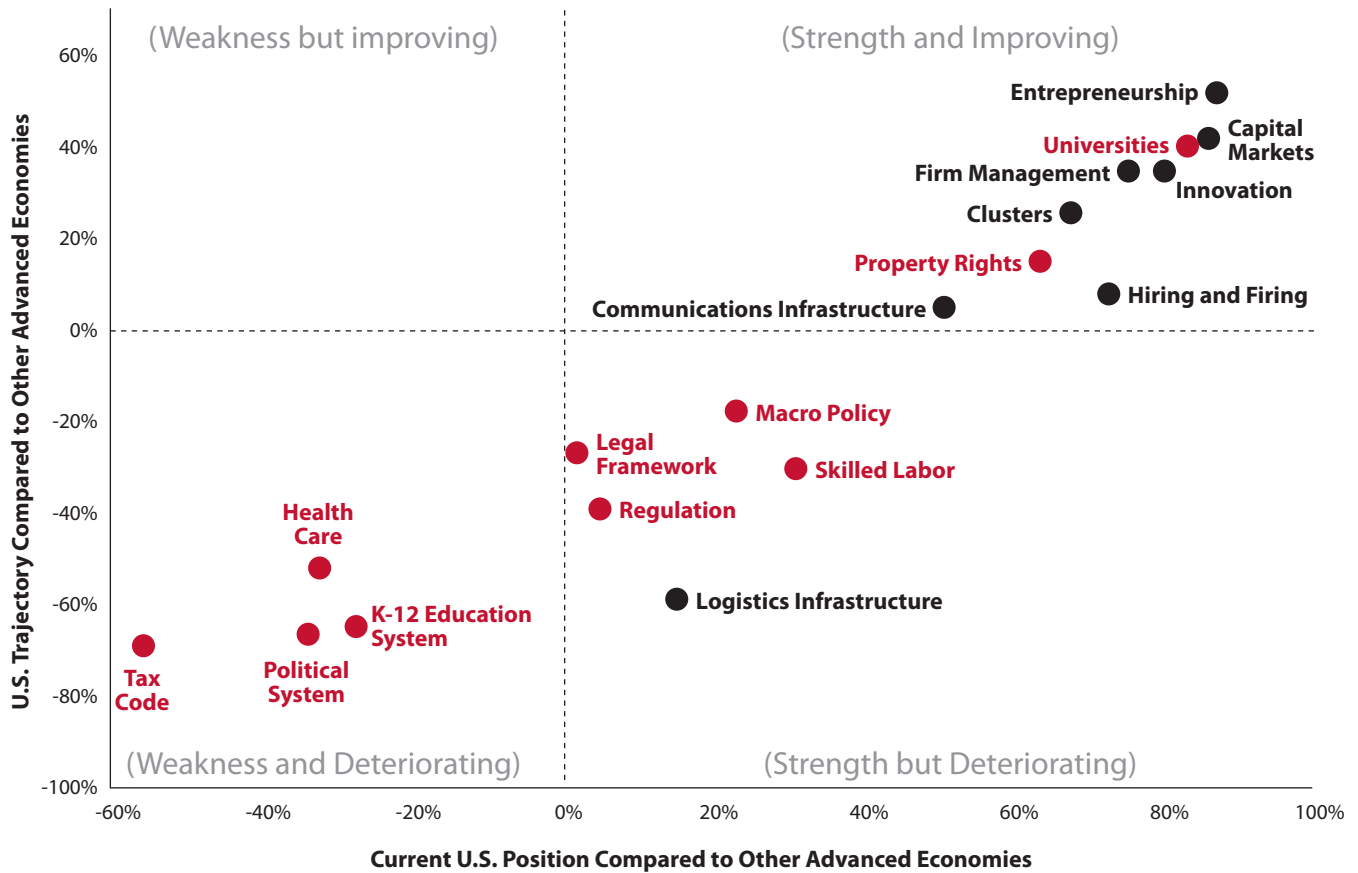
(Weakness but improving)
(Strength and Improving)
(Weakness and Deteriorating)
(Strength but Deteriorating)

Entrepreneurship
Universities
Capital Markets
Firm Management
Innovation
Clusters
Property Rights
Hiring and Firing
Communications Infrastructure
Macro Policy
Legal Framework
Skilled Labor
Regulation
Logistics Infrastructure
Health Care
K-12 Education System
Tax Code
Political System

60%
40%
20%
0%
-20%
-40%
-60%
-80%
-100%

-60%
-40%
-20%
0%
20%
40%
60%
80%
100%

U.S. Trajectory Compared to Other Advanced Economies

Current U.S. Position Compared to Other Advanced Economies